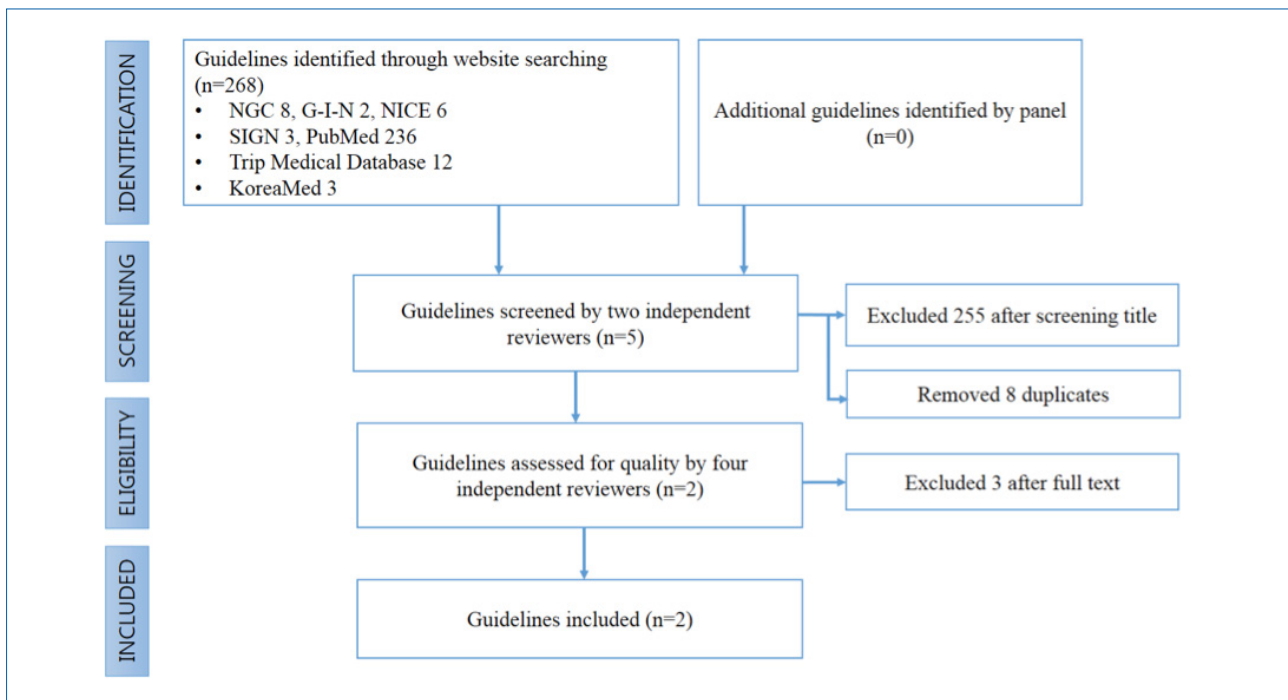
IDENTIFICATION

Guidelines identified through website searching (n=268)
• NGC 8, G-I-N 2, NICE 6
• SIGN 3, PubMed 236
• Trip Medical Database 12
• KoreaMed 3

Additional guidelines identified by panel (n=0)

SCREENING

Guidelines screened by two independent reviewers (n=5)

Excluded 255 after screening title

Removed 8 duplicates

ELIGIBILITY

Guidelines assessed for quality by four independent reviewers (n=2)

Excluded 3 after full text

INCLUDED

Guidelines included (n=2)